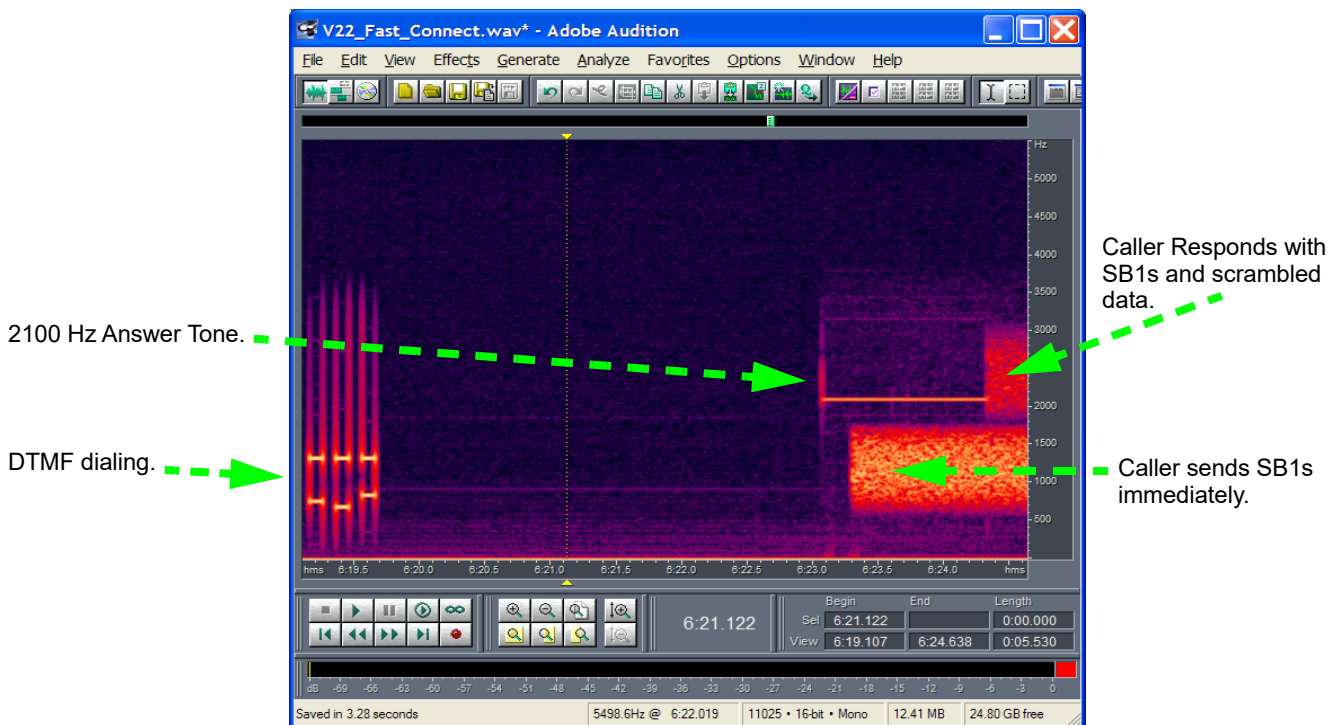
V22_Fast_Connect.wav* - Adobe Audition

File Edit View Effects Generate Analyze Favorites Options Window Help

Hz
5000
4500
4000
3500
3000
2500
2000
1500
1000
500

hms 6:19.5 6:20.0 6:20.5 6:21.0 6:21.5 6:22.0 6:22.5 6:23.0 6:23.5 6:24.0 hms

2100 Hz Answer Tone.

DTMF dialing.

Caller Responds with SB1s and scrambled data.

Caller sends SB1s immediately.

6:21.122

| | Begin | End | Length |
|---|---|---|---|
| Sel | 6:21.122 | | 0:00.000 |
| View | 6:19.107 | 6:24.638 | 0:05.530 |

dB -69 -66 -63 -60 -57 -54 -51 -48 -45 -42 -39 -36 -33 -30 -27 -24 -21 -18 -15 -12 -9 -6 -3 0

Saved in 3.28 seconds | 5498.6Hz @ 6:22.019 | 11025 • 16-bit • Mono | 12.41 MB | 24.80 GB free